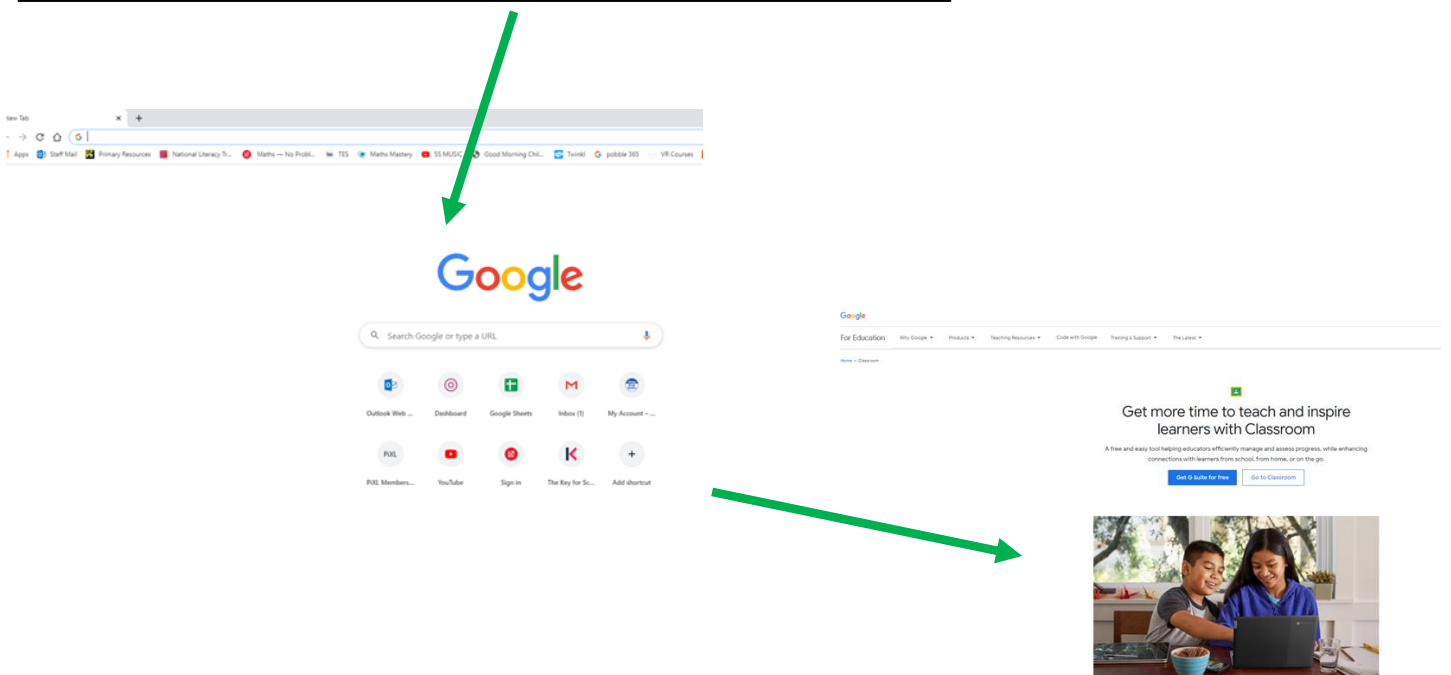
New Tab

Apps Staff Mail Primary Resources National Literacy Tr... Maths — No Probl... TES Maths Mastery SS MUSIC Good Morning Chil... Twinkl pobble 365 VR Courses

Google

Search Google or type a URL

Outlook Web ... Dashboard Google Sheets Inbox (1) My Account - ...

PiXL Members... YouTube Sign in The Key for Sc... Add shortcut

Google

For Education Why Google Products Teaching Resources Code with Google Training & Support The Latest

Home > Classroom

Get more time to teach and inspire learners with Classroom

A free and easy tool helping educators efficiently manage and assess progress, while enhancing connections with learners from school, from home, or on the go.

Get G Suite for free Go to Classroom